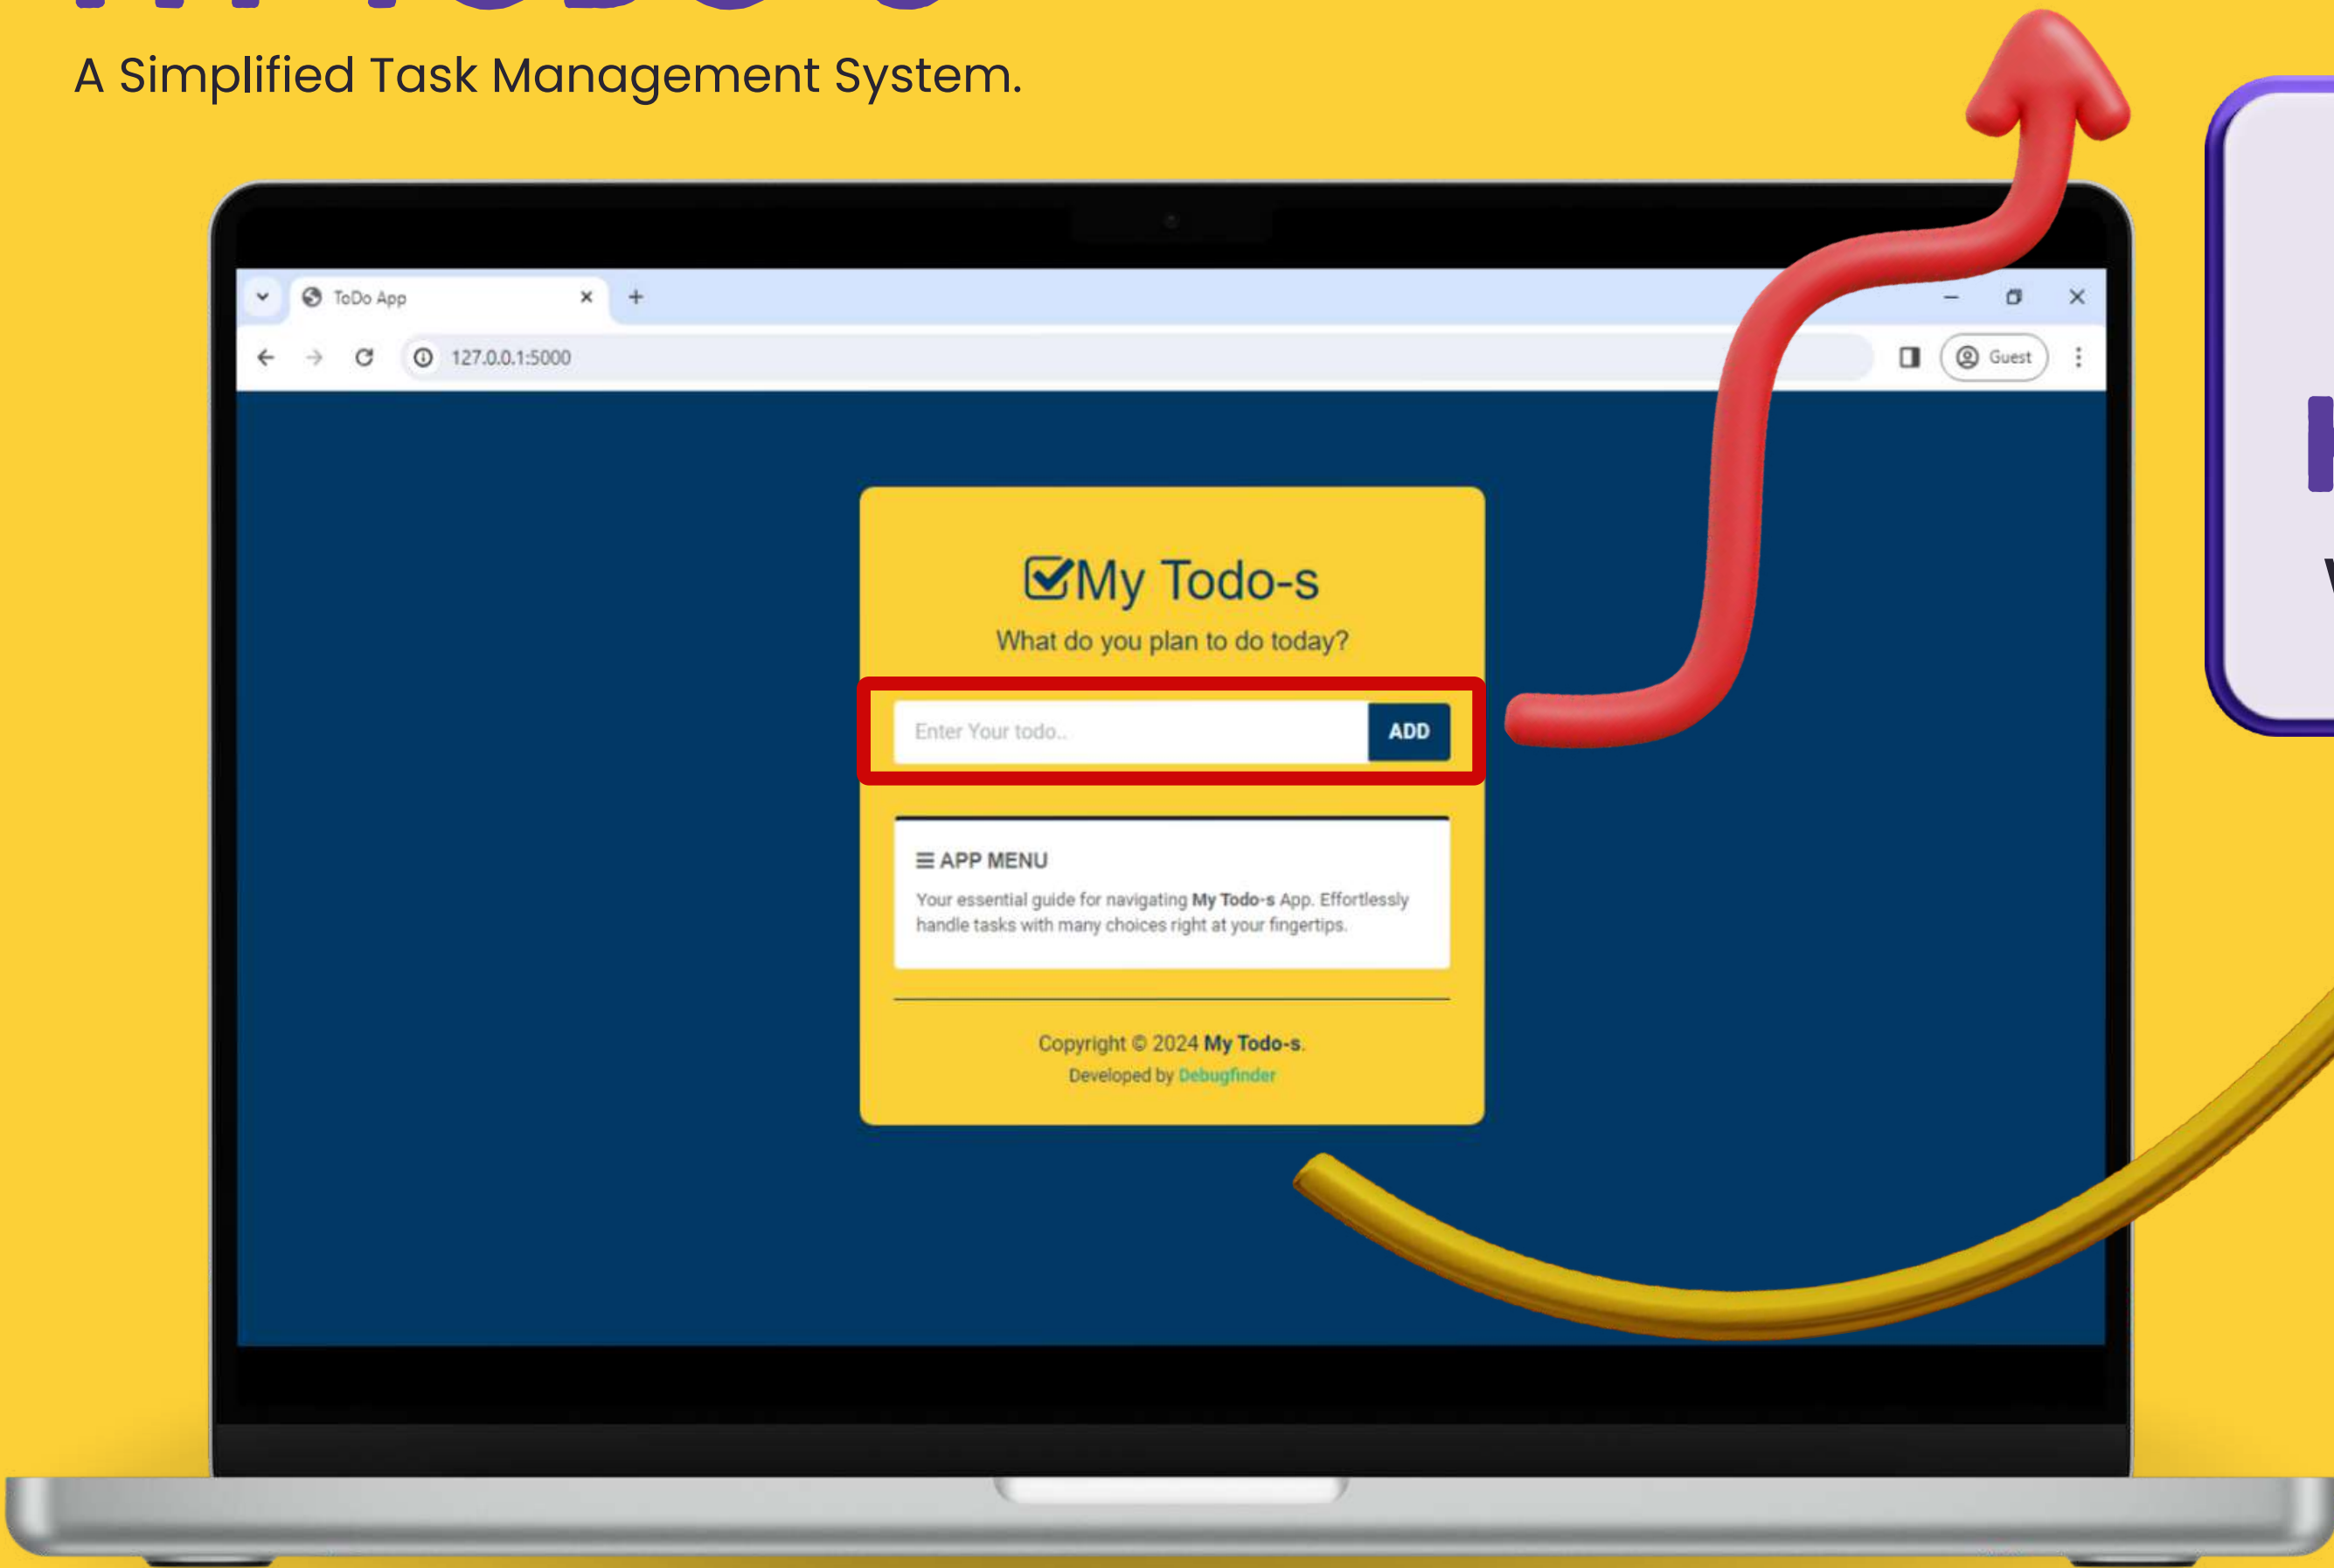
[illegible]

A Simplified Task Management System.

ToDo App ×

127.0.0.1:5000

Guest

My Todo-s

What do you plan to do today?

Enter Your todo...

ADD

APP MENU

Your essential guide for navigating **My Todo-s** App. Effortlessly handle tasks with many choices right at your fingertips.

Copyright © 2024 **My Todo-s**.

Developed by Debugfinder